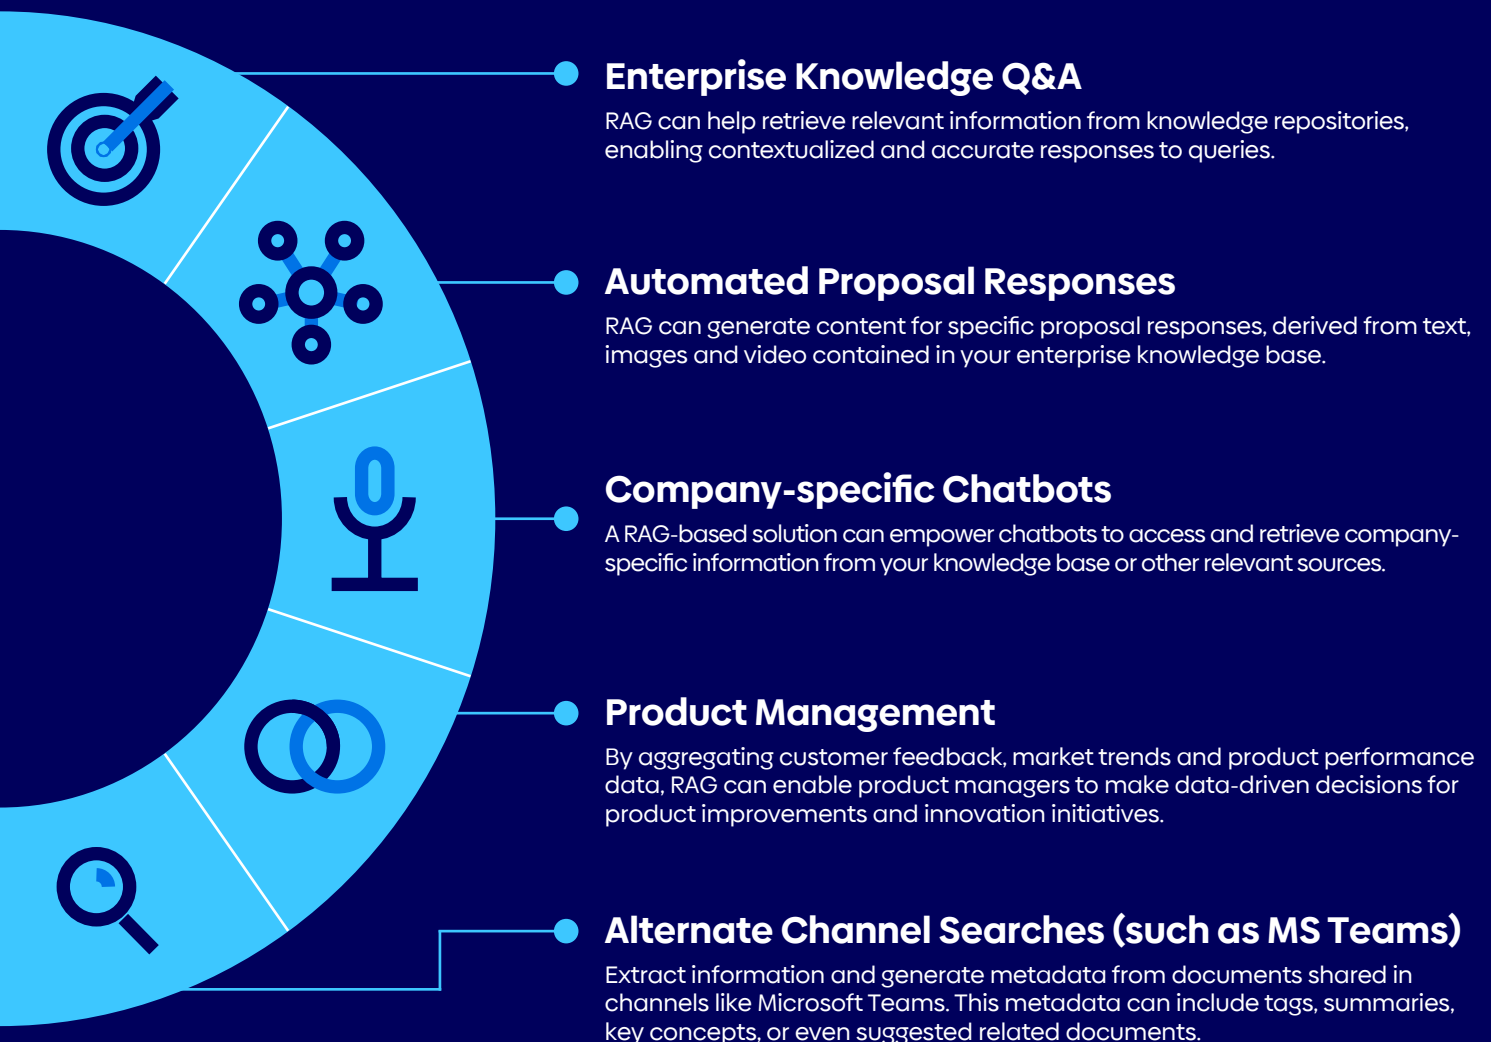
Enterprise Knowledge Q&A

RAG can help retrieve relevant information from knowledge repositories, enabling contextualized and accurate responses to queries.

Automated Proposal Responses

RAG can generate content for specific proposal responses, derived from text, images and video contained in your enterprise knowledge base.

Company-specific Chatbots

A RAG-based solution can empower chatbots to access and retrieve company-specific information from your knowledge base or other relevant sources.

Product Management

By aggregating customer feedback, market trends and product performance data, RAG can enable product managers to make data-driven decisions for product improvements and innovation initiatives.

Alternate Channel Searches (such as MS Teams)

Extract information and generate metadata from documents shared in channels like Microsoft Teams. This metadata can include tags, summaries, key concepts, or even suggested related documents.